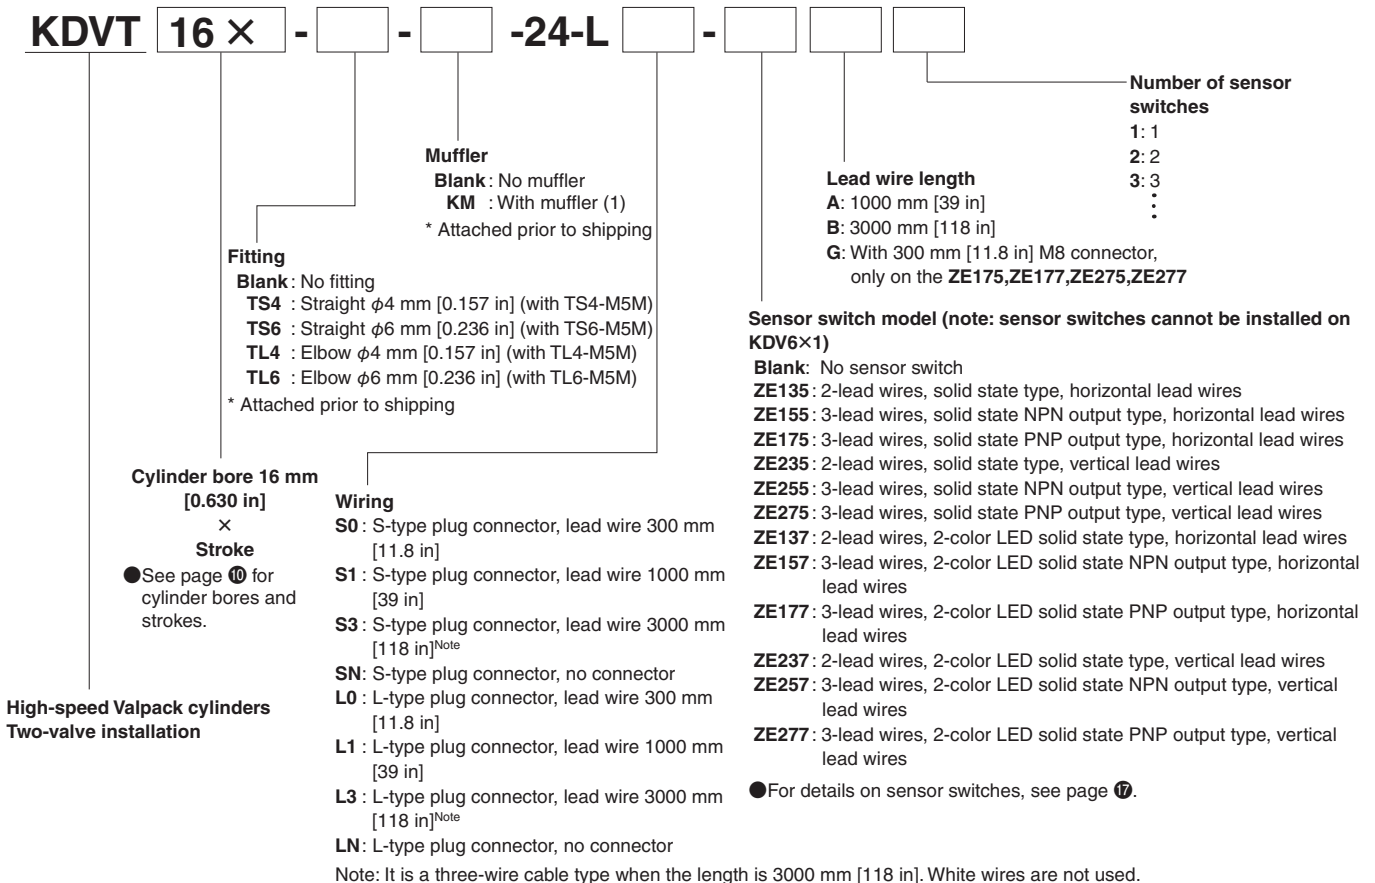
KDVT 16 × - - -24-L -

Number of sensor switches
1: 1
2: 2
3: 3
⋮

Muffler
Blank : No muffler
KM : With muffler (1)
* Attached prior to shipping

Lead wire length
A: 1000 mm [39 in]
B: 3000 mm [118 in]
G: With 300 mm [11.8 in] M8 connector, only on the ZE175,ZE177,ZE275,ZE277

Fitting
Blank : No fitting
TS4 : Straight $\phi$4 mm [0.157 in] (with TS4-M5M)
TS6 : Straight $\phi$6 mm [0.236 in] (with TS6-M5M)
TL4 : Elbow $\phi$4 mm [0.157 in] (with TL4-M5M)
TL6 : Elbow $\phi$6 mm [0.236 in] (with TL6-M5M)
* Attached prior to shipping

Sensor switch model (note: sensor switches cannot be installed on KDV6×1)
Blank: No sensor switch
ZE135 : 2-lead wires, solid state type, horizontal lead wires
ZE155 : 3-lead wires, solid state NPN output type, horizontal lead wires
ZE175 : 3-lead wires, solid state PNP output type, horizontal lead wires
ZE235 : 2-lead wires, solid state type, vertical lead wires
ZE255 : 3-lead wires, solid state NPN output type, vertical lead wires
ZE275 : 3-lead wires, solid state PNP output type, vertical lead wires
ZE137 : 2-lead wires, 2-color LED solid state type, horizontal lead wires
ZE157 : 3-lead wires, 2-color LED solid state NPN output type, horizontal lead wires
ZE177 : 3-lead wires, 2-color LED solid state PNP output type, horizontal lead wires
ZE237 : 2-lead wires, 2-color LED solid state type, vertical lead wires
ZE257 : 3-lead wires, 2-color LED solid state NPN output type, vertical lead wires
ZE277 : 3-lead wires, 2-color LED solid state PNP output type, vertical lead wires
●For details on sensor switches, see page ⑰.

Cylinder bore 16 mm [0.630 in]
×
Stroke
●See page ⑩ for cylinder bores and strokes.

Wiring
S0 : S-type plug connector, lead wire 300 mm [11.8 in]
S1 : S-type plug connector, lead wire 1000 mm [39 in]
S3 : S-type plug connector, lead wire 3000 mm [118 in]$^{Note}$
SN: S-type plug connector, no connector
L0 : L-type plug connector, lead wire 300 mm [11.8 in]
L1 : L-type plug connector, lead wire 1000 mm [39 in]
L3 : L-type plug connector, lead wire 3000 mm [118 in]$^{Note}$
LN: L-type plug connector, no connector

High-speed Valpack cylinders
Two-valve installation

Note: It is a three-wire cable type when the length is 3000 mm [118 in]. White wires are not used.